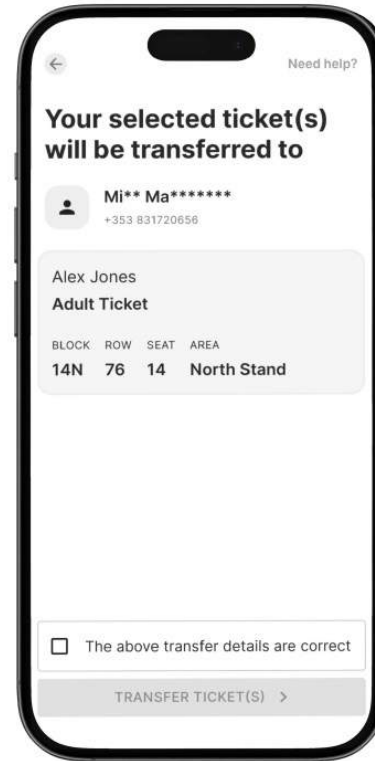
←

Need help?

Your selected ticket(s) will be transferred to

Mi** Ma*******
+353 831720656

Alex Jones
Adult Ticket

| BLOCK | ROW | SEAT | AREA |
|---|---|---|---|
| 14N | 76 | 14 | North Stand |

The above transfer details are correct

TRANSFER TICKET(S) >